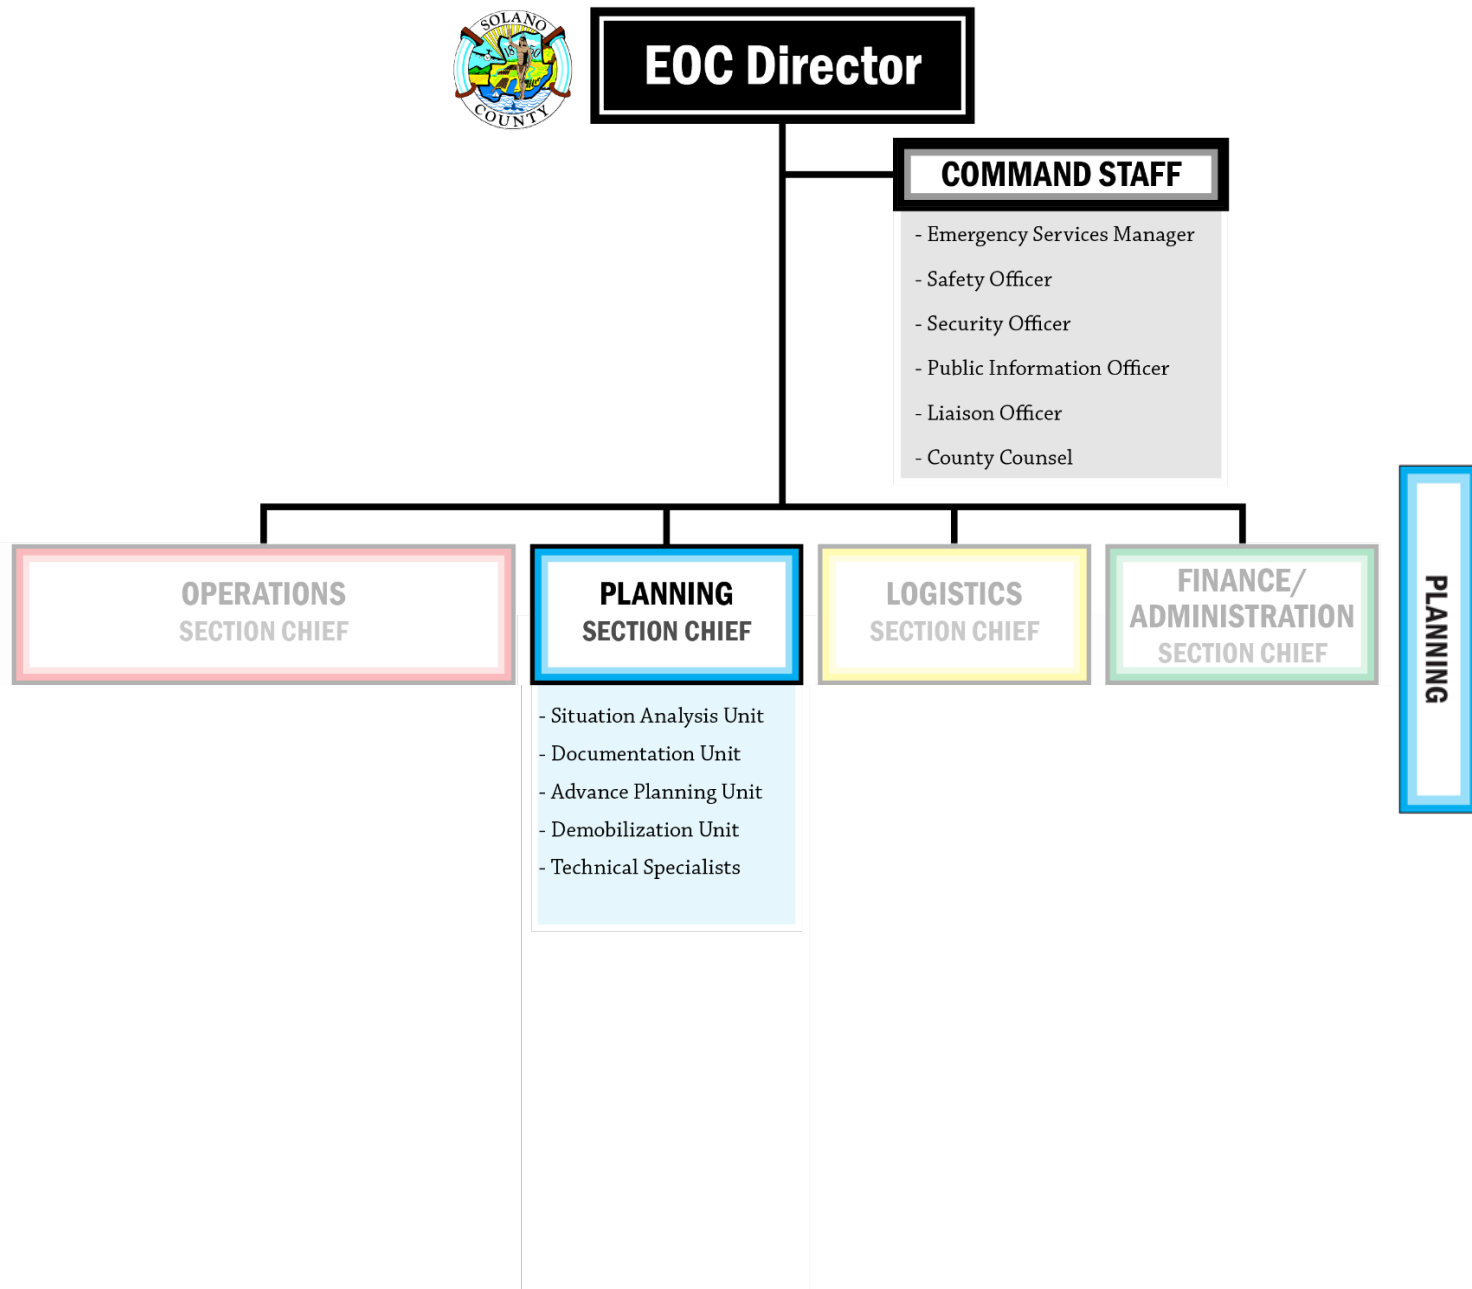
SOLANO COUNTY

EOC Director

COMMAND STAFF

- Emergency Services Manager
- Safety Officer
- Security Officer
- Public Information Officer
- Liaison Officer
- County Counsel

OPERATIONS SECTION CHIEF

PLANNING SECTION CHIEF

- Situation Analysis Unit
- Documentation Unit
- Advance Planning Unit
- Demobilization Unit
- Technical Specialists

LOGISTICS SECTION CHIEF

FINANCE/ ADMINISTRATION SECTION CHIEF

PLANNING